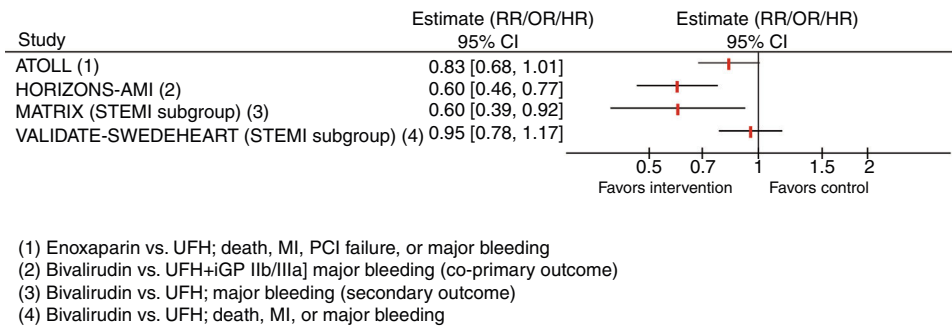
| Study | Estimate (RR/OR/HR) 95% CI | Estimate (RR/OR/HR) 95% CI |
|---|---|---|
| ATOLL (1) | 0.83 [0.68, 1.01] | |
| HORIZONS-AMI (2) | 0.60 [0.46, 0.77] | |
| MATRIX (STEMI subgroup) (3) | 0.60 [0.39, 0.92] | |
| VALIDATE-SWEDEHEART (STEMI subgroup) (4) | 0.95 [0.78, 1.17] | |

0.5 0.7 1 1.5 2

Favors intervention Favors control

(1) Enoxaparin vs. UFH; death, MI, PCI failure, or major bleeding
(2) Bivalirudin vs. UFH+iGP IIb/IIIa] major bleeding (co-primary outcome)
(3) Bivalirudin vs. UFH; major bleeding (secondary outcome)
(4) Bivalirudin vs. UFH; death, MI, or major bleeding